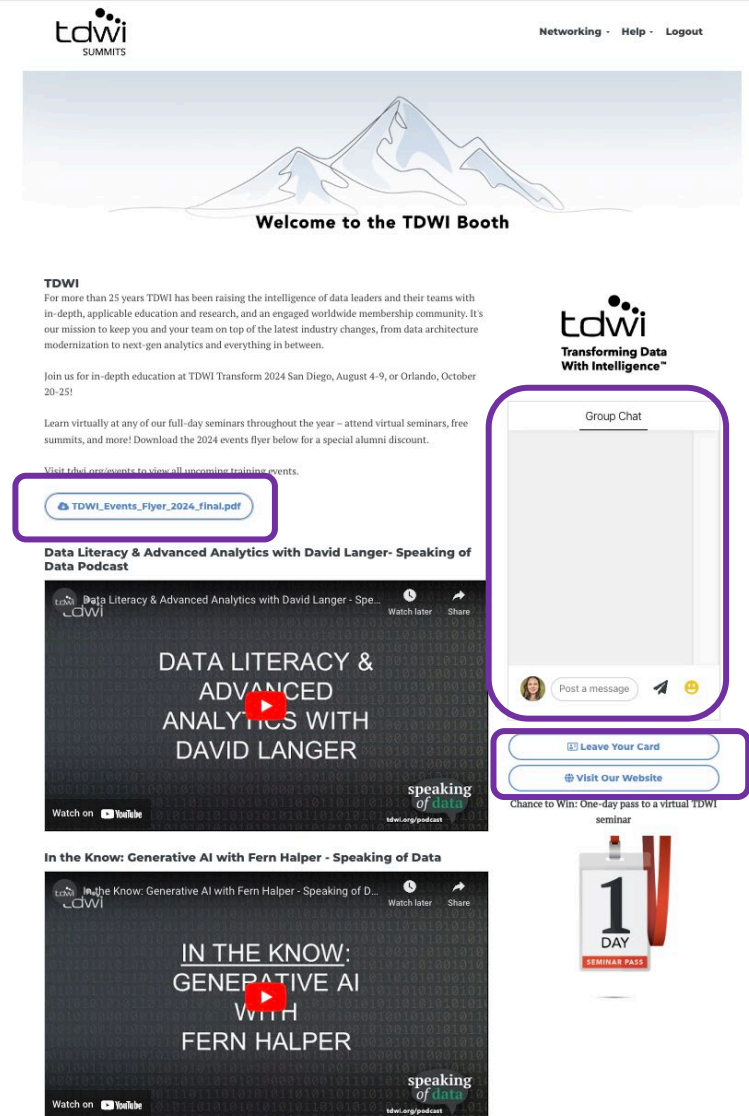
tdwi
SUMMITS

Networking - Help - Logout

Welcome to the TDWI Booth

TDWI
For more than 25 years TDWI has been raising the intelligence of data leaders and their teams with in-depth, applicable education and research, and an engaged worldwide membership community. It's our mission to keep you and your team on top of the latest industry changes, from data architecture modernization to next-gen analytics and everything in between.

Join us for in-depth education at TDWI Transform 2024 San Diego, August 4-9, or Orlando, October 20-25!

Learn virtually at any of our full-day seminars throughout the year – attend virtual seminars, free summits, and more! Download the 2024 events flyer below for a special alumni discount.

Visit tdwi.org/events to view all upcoming training events.

TDWI_Events_Flyer_2024_final.pdf

Data Literacy & Advanced Analytics with David Langer- Speaking of Data Podcast

tdwi Data Literacy & Advanced Analytics with David Langer - Spe...
Watch later Share
DATA LITERACY & ADVANCED ANALYTICS WITH DAVID LANGER
speaking of data
tdwi.org/podcast
Watch on YouTube

In the Know: Generative AI with Fern Halper - Speaking of Data

tdwi In the Know: Generative AI with Fern Halper - Speaking of D...
Watch later Share
IN THE KNOW: GENERATIVE AI WITH FERN HALPER
speaking of data
tdwi.org/podcast
Watch on YouTube

tdwi
Transforming Data With Intelligence™

Group Chat

Post a message

Leave Your Card
Visit Our Website

Chance to Win: One-day pass to a virtual TDWI seminar

1
DAY
SEMINAR PASS